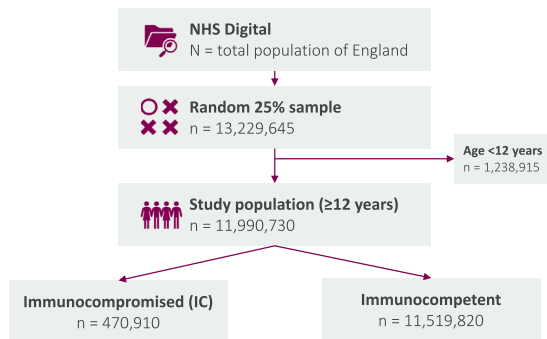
NHS Digital
N = total population of England

Random 25% sample
n = 13,229,645

Age <12 years
n = 1,238,915

Study population (≥12 years)
n = 11,990,730

Immunocompromised (IC)
n = 470,910

Immunocompetent
n = 11,519,820